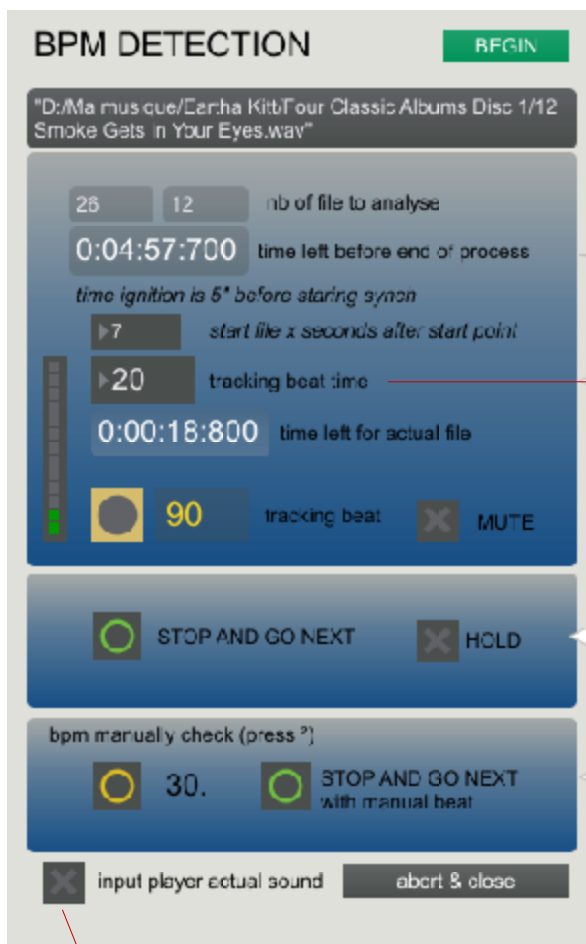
BPM DETECTION

BEGIN

"D:/Ma mus ique/Eartha Kitt/Four Classic Albums Disc 1/12 Smoke Gets in Your Eyes.wav"

26 12 nb of file to analyse

0:04:57:700 time left before end of process

time ignition is 5" before staring synch

7 start file x seconds after start point

20 tracking beat time

0:00:18:800 time left for actual file

90 tracking beat

MUTE

STOP AND GO NEXT

HOLD

bpm manually check (press ?)

30.

STOP AND GO NEXT with manual beat

input player actual sound

abort & close